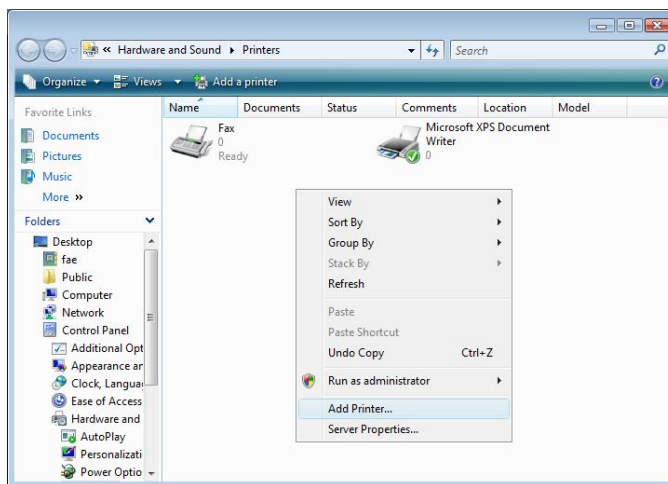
« Hardware and Sound ▸ Printers

Search

Organize ▾ Views ▾ Add a printer

Favorite Links

Documents

Pictures

Music

More »

Folders

Desktop

fae

Public

Computer

Network

Control Panel

Additional Opt

Appearance ar

Clock, Languag

Ease of Access

Hardware and

AutoPlay

Personalizati

Power Optio

| Name | Documents | Status | Comments | Location | Model |
|---|---|---|---|---|---|

Fax
0
Ready

Microsoft XPS Document Writer
0

View

Sort By

Group By

Stack By

Refresh

Paste

Paste Shortcut

Undo Copy Ctrl+Z

Run as administrator

Add Printer...

Server Properties...